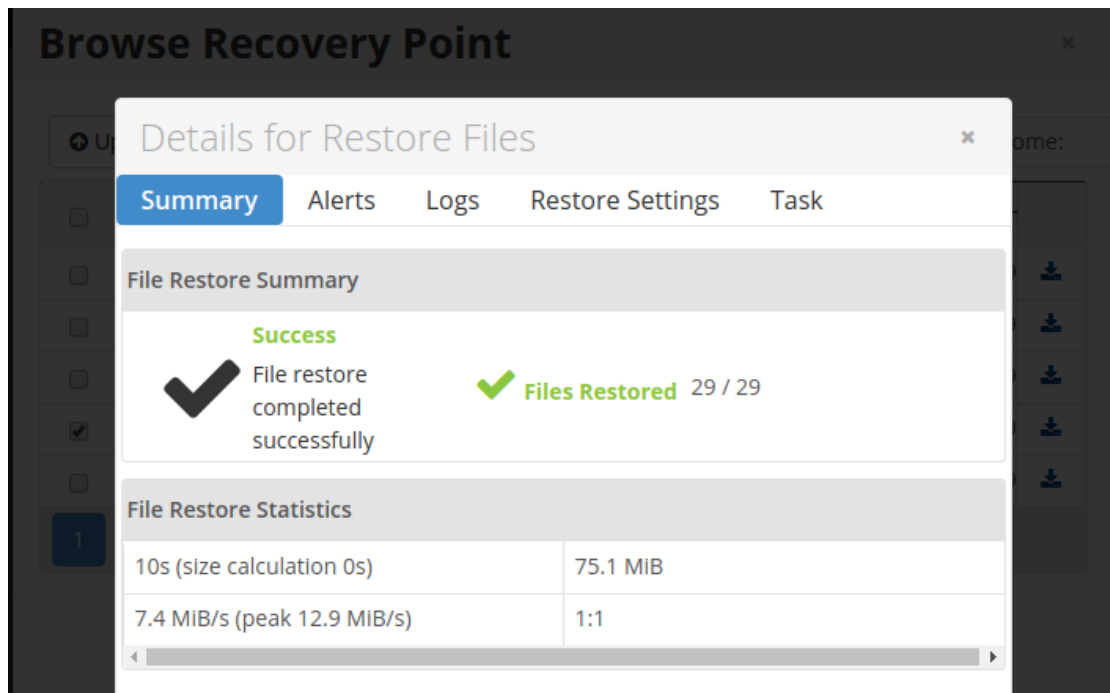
Browse Recovery Point

×

Up

ome:

Details for Restore Files

×

Summary Alerts Logs Restore Settings Task

File Restore Summary

Success

File restore completed successfully

Files Restored 29 / 29

File Restore Statistics

| | |
|---|---|
| 10s (size calculation 0s) | 75.1 MiB |
| 7.4 MiB/s (peak 12.9 MiB/s) | 1:1 |

1